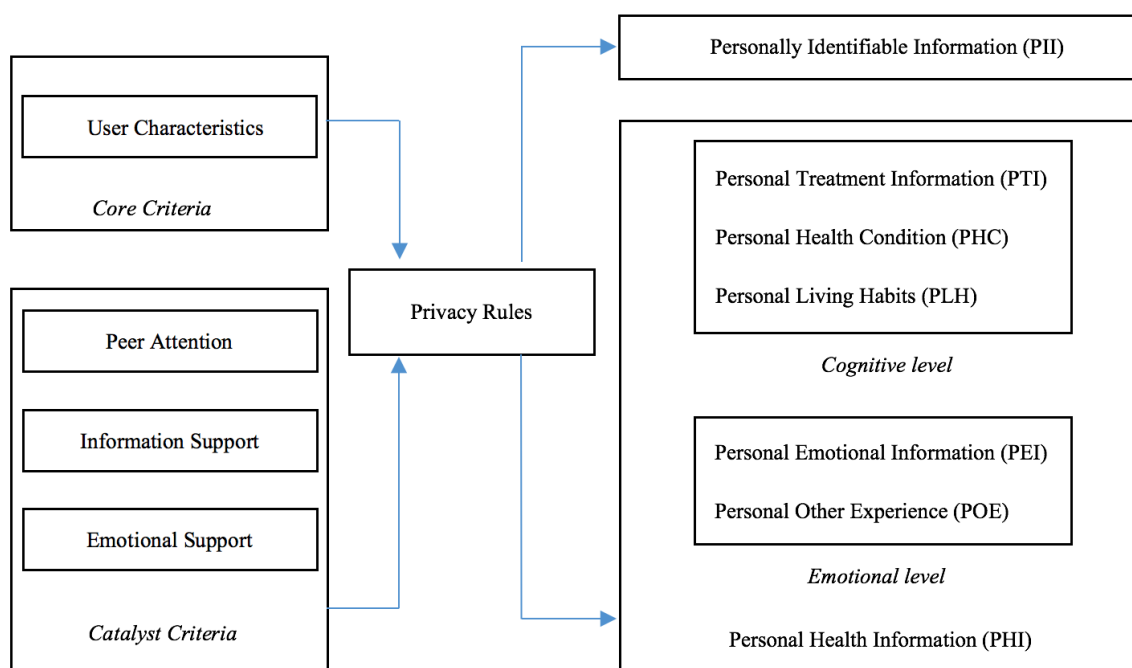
User Characteristics

*Core Criteria*

Peer Attention

Information Support

Emotional Support

*Catalyst Criteria*

Privacy Rules

Personally Identifiable Information (PII)

Personal Treatment Information (PTI)

Personal Health Condition (PHC)

Personal Living Habits (PLH)

*Cognitive level*

Personal Emotional Information (PEI)

Personal Other Experience (POE)

*Emotional level*

Personal Health Information (PHI)